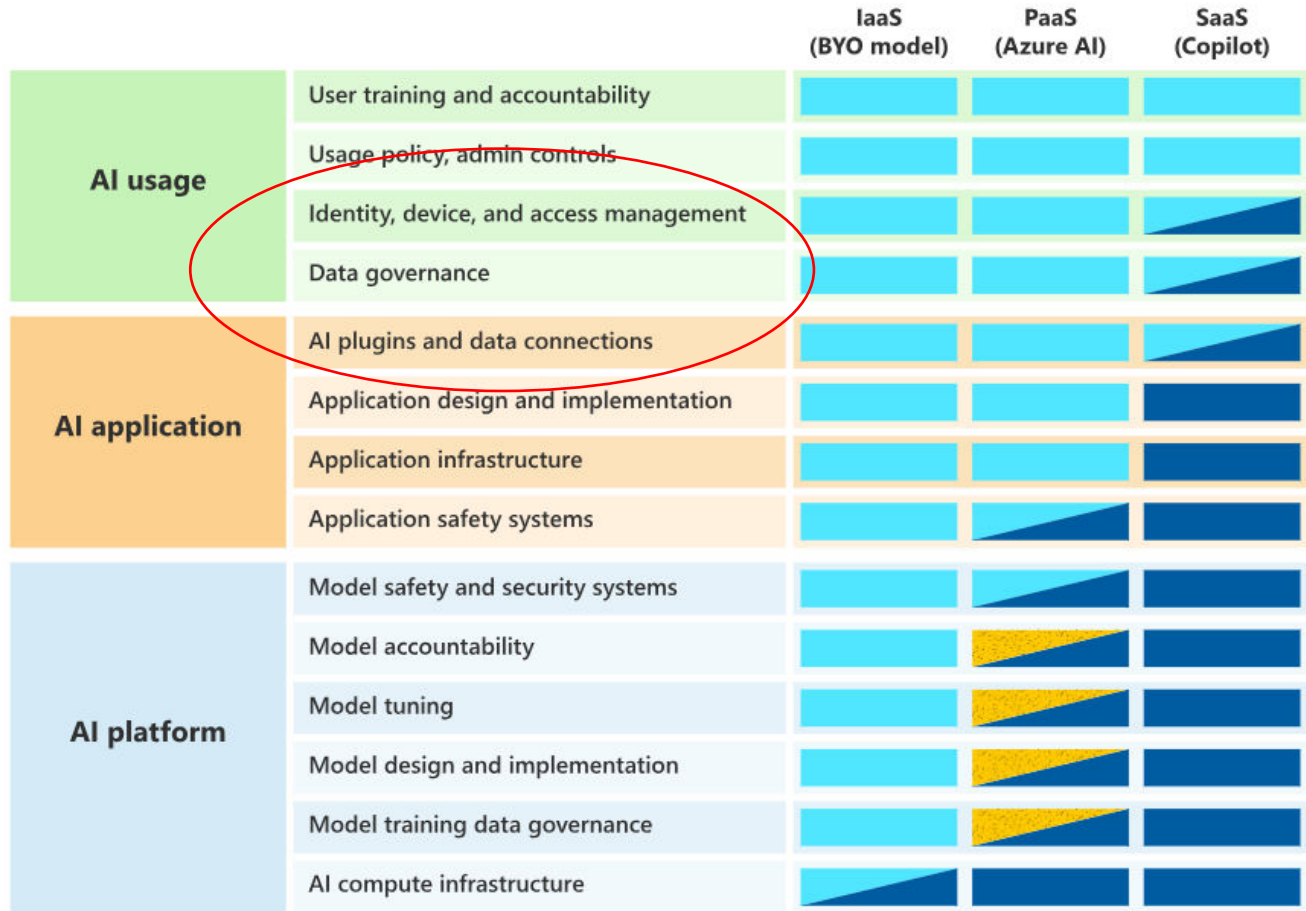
| | | IaaS (BYO model) | PaaS (Azure AI) | SaaS (Copilot) |
|---|---|---|---|---|
| AI usage | User training and accountability | | | |
| | Usage policy, admin controls | | | |
| | Identity, device, and access management | | | |
| | Data governance | | | |
| AI application | AI plugins and data connections | | | |
| | Application design and implementation | | | |
| | Application infrastructure | | | |
| | Application safety systems | | | |
| AI platform | Model safety and security systems | | | |
| | Model accountability | | | |
| | Model tuning | | | |
| | Model design and implementation | | | |
| | Model training data governance | | | |
| | AI compute infrastructure | | | |